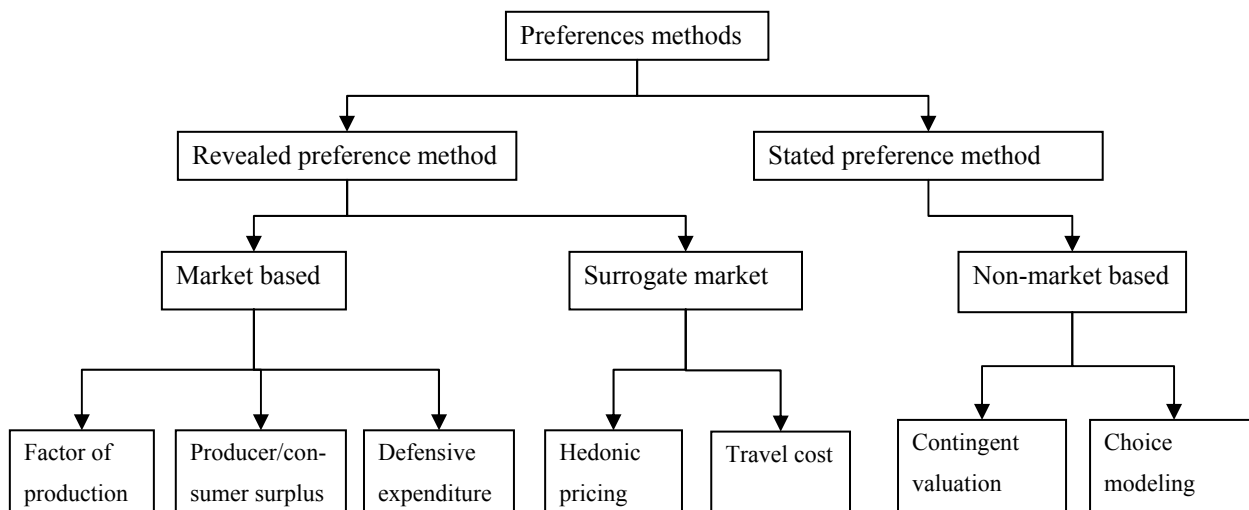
Preferences methods

Revealed preference method

Stated preference method

Market based

Surrogate market

Non-market based

Factor of production

Producer/consumer surplus

Defensive expenditure

Hedonic pricing

Travel cost

Contingent valuation

Choice modeling